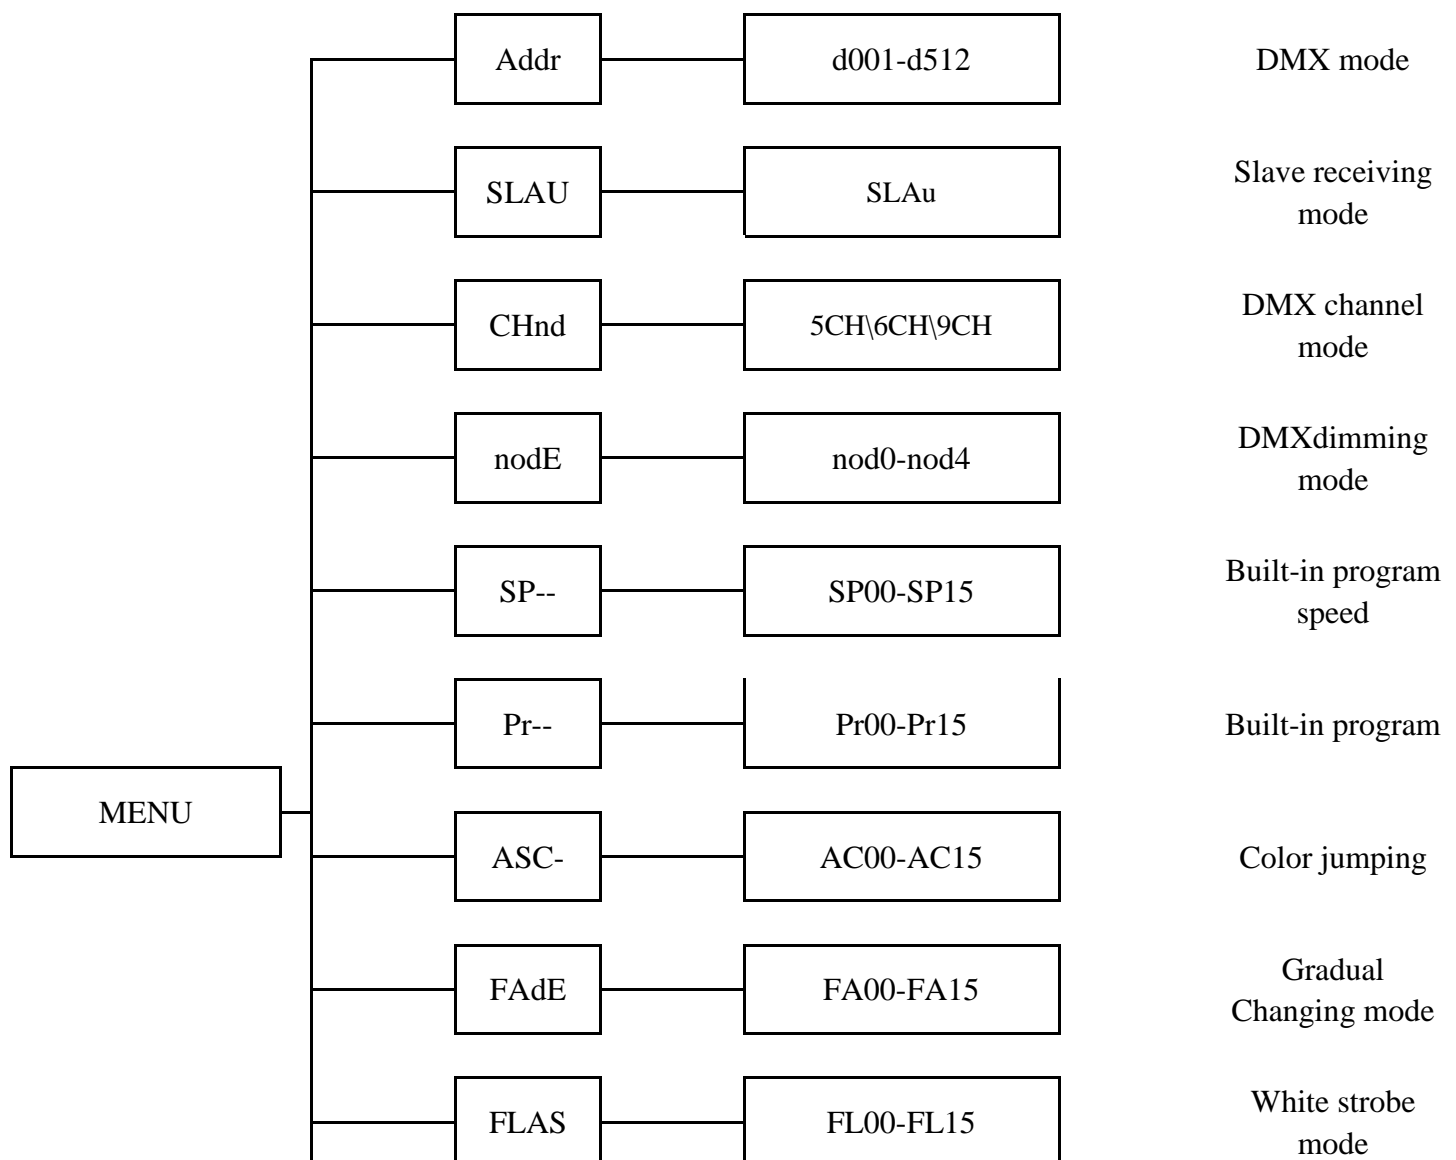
MENU

Addr
d001-d512
DMX mode

SLAU
SLAu
Slave receiving mode

CHnd
5CH\6CH\9CH
DMX channel mode

nodE
nod0-nod4
DMXdimming mode

SP--
SP00-SP15
Built-in program speed

Pr--
Pr00-Pr15
Built-in program

ASC-
AC00-AC15
Color jumping

FAdE
FA00-FA15
Gradual Changing mode

FLAS
FL00-FL15
White strobe mode